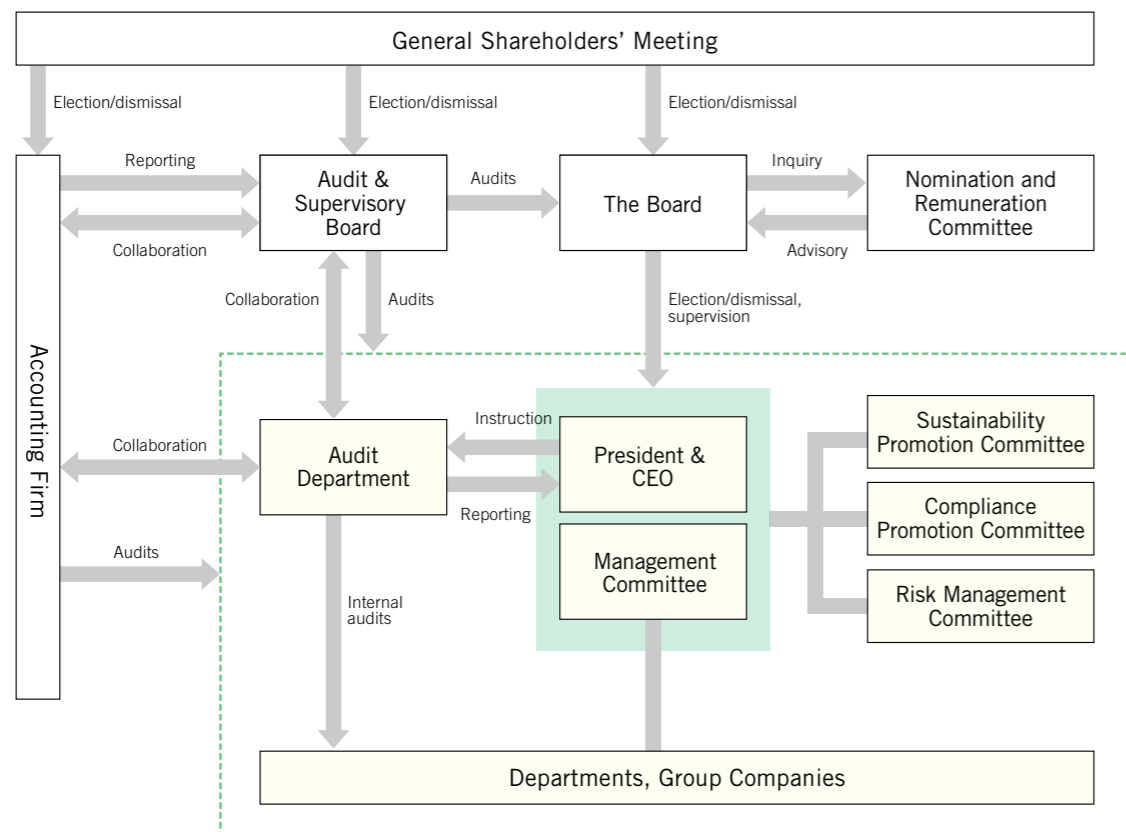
General Shareholders' Meeting

Election/dismissal

Election/dismissal

Election/dismissal

Reporting

Audit & Supervisory Board

Audits

The Board

Inquiry

Nomination and Remuneration Committee

Collaboration

Advisory

Collaboration

Audits

Election/dismissal, supervision

Accounting Firm

Instruction

Sustainability Promotion Committee

Collaboration

Audit Department

President & CEO

Reporting

Compliance Promotion Committee

Audits

Management Committee

Internal audits

Risk Management Committee

Departments, Group Companies